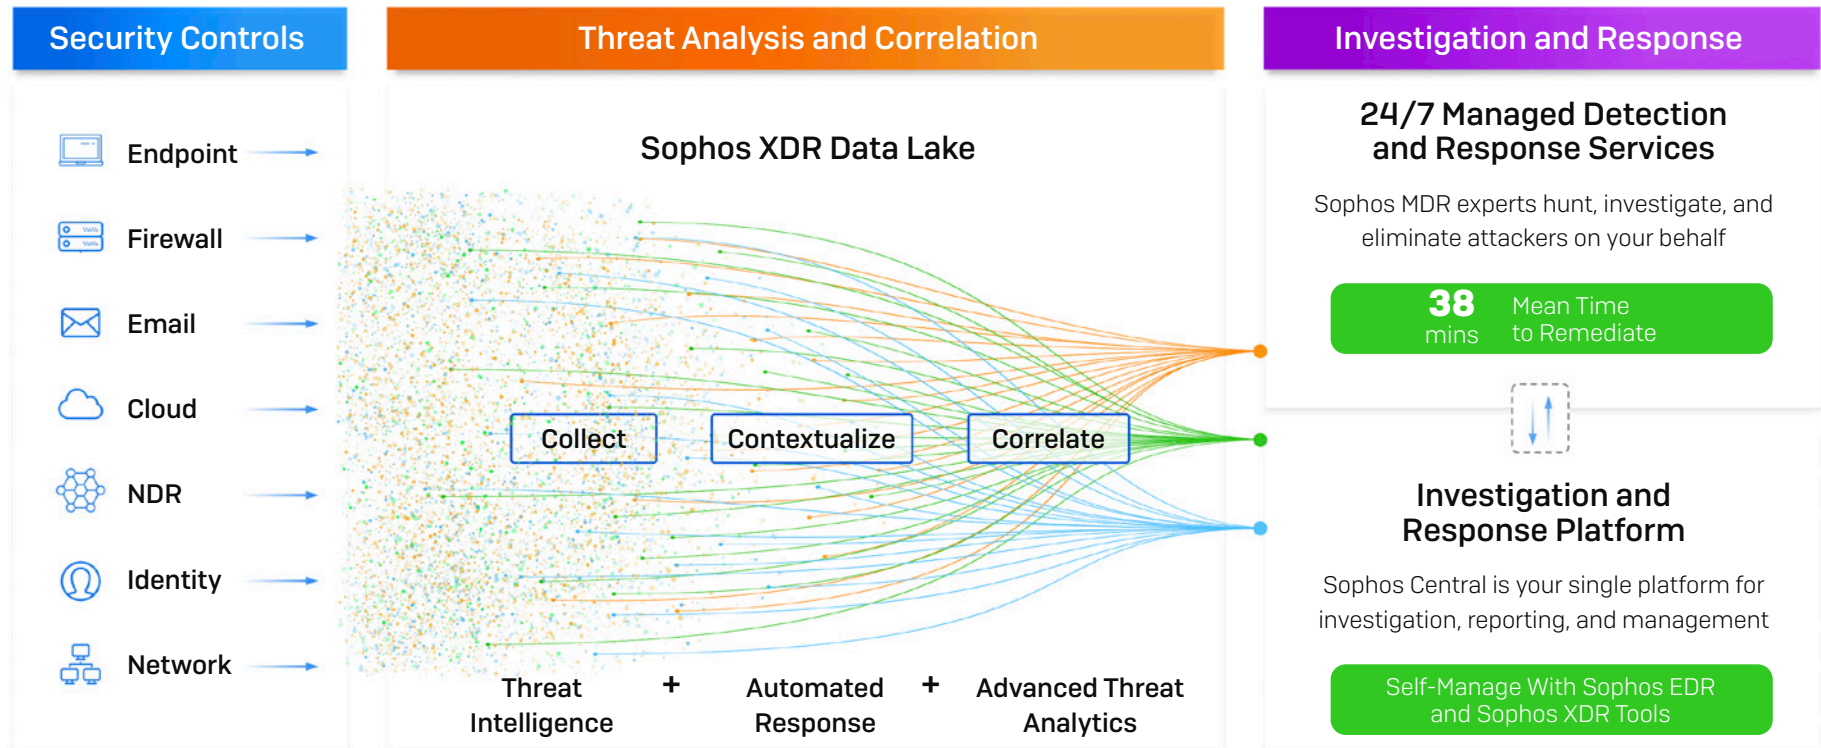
Security Controls

Endpoint

Firewall

Email

Cloud

NDR

Identity

Network

Threat Analysis and Correlation

Sophos XDR Data Lake

Collect

Contextualize

Correlate

Threat Intelligence + Automated Response + Advanced Threat Analytics

Investigation and Response

24/7 Managed Detection and Response Services

Sophos MDR experts hunt, investigate, and eliminate attackers on your behalf

38 mins Mean Time to Remediate

Investigation and Response Platform

Sophos Central is your single platform for investigation, reporting, and management

Self-Manage With Sophos EDR and Sophos XDR Tools